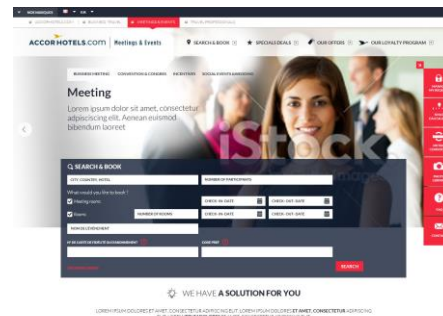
ACCORHOTELS.COM | Meetings & Events
SEARCH & BOOK
SPECIAL DEALS
OUR OFFERS
OUR LOYALTY PROGRAM
BUSINESS MEETING
CONVENTIONS & CONGRESS
INCENTIVES
SOCIAL EVENTS & BANQUETING
Meeting
Lorem ipsum dolor sit amet, consectetur adipiscing elit. Aenean euismod bibendum laoreet
iStock
SEARCH & BOOK
CITY, COUNTRY, HOTEL
NUMBER OF PARTICIPANTS
What would you like to book ?
Meeting rooms
CHECK-IN DATE
CHECK-OUT DATE
Rooms
NUMBER OF ROOMS
CHECK-IN DATE
CHECK-OUT DATE
NOM DE L'ÉVÉNEMENT
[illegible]
CODE PRO
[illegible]
SEARCH
WE HAVE A SOLUTION FOR YOU
LOREM IPSUM DOLORES ET AMET, CONSECTETUR ADIPISCING ELIT. LOREM IPSUM DOLORES ET AMET, CONSECTETUR ADIPISCING